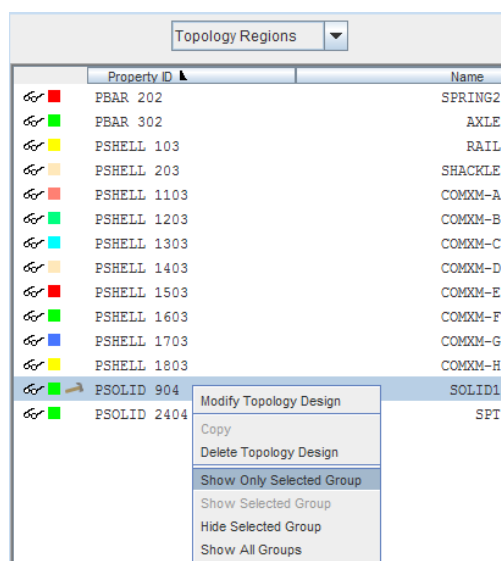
Topology Regions

| Property ID | Name |
|---|---|
| PBAR 202 | SPRING2 |
| PBAR 302 | AXLE |
| PSHELL 103 | RAIL |
| PSHELL 203 | SHACKLE |
| PSHELL 1103 | COMXM-A |
| PSHELL 1203 | COMXM-B |
| PSHELL 1303 | COMXM-C |
| PSHELL 1403 | COMXM-D |
| PSHELL 1503 | COMXM-E |
| PSHELL 1603 | COMXM-F |
| PSHELL 1703 | COMXM-G |
| PSHELL 1803 | COMXM-H |
| PSOLID 904 | SOLID1 |
| PSOLID 2404 | SPT |

Modify Topology Design
Copy
Delete Topology Design
Show Only Selected Group
Show Selected Group
Hide Selected Group
Show All Groups